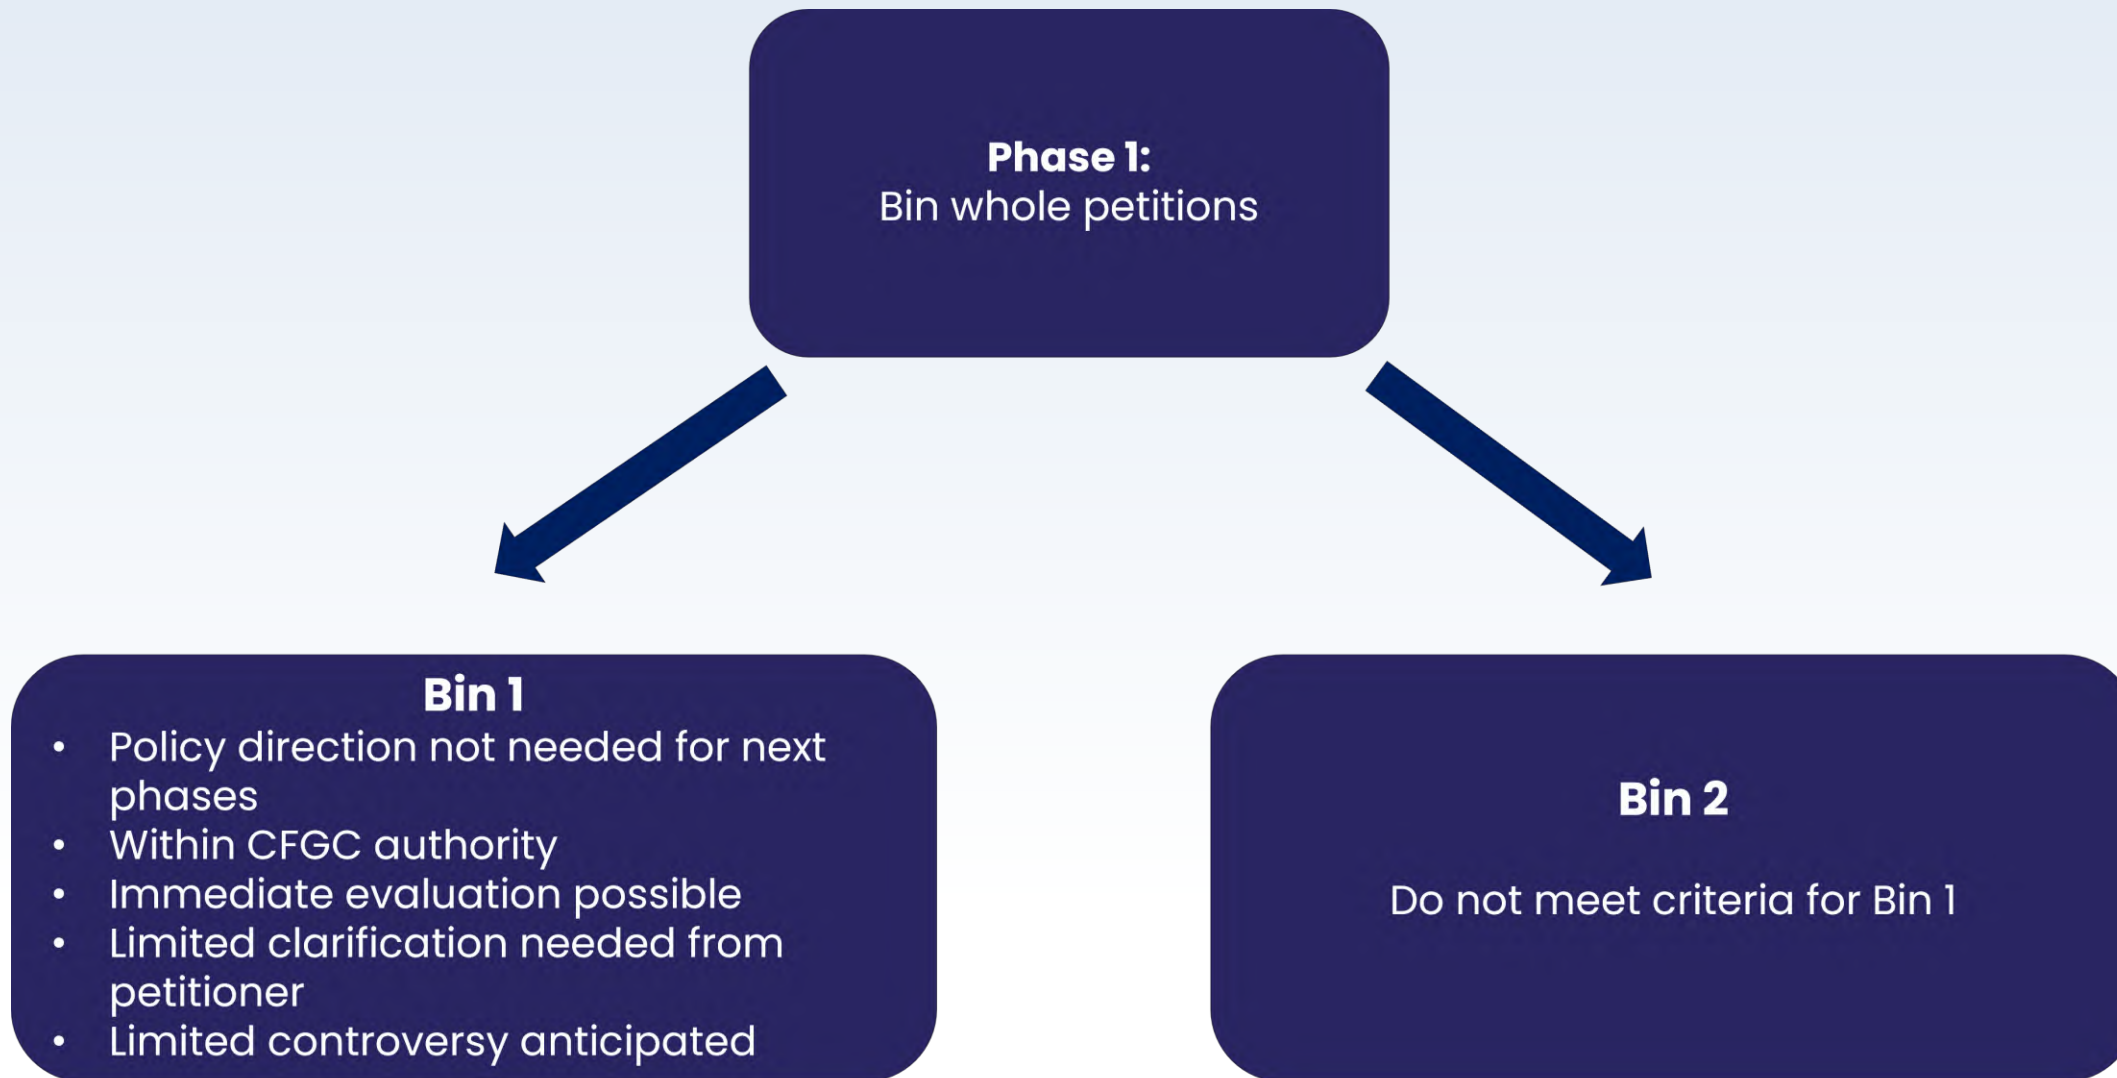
**Phase 1:**
Bin whole petitions

**Bin 1**
- Policy direction not needed for next phases
- Within CFGC authority
- Immediate evaluation possible
- Limited clarification needed from petitioner
- Limited controversy anticipated

**Bin 2**

Do not meet criteria for Bin 1